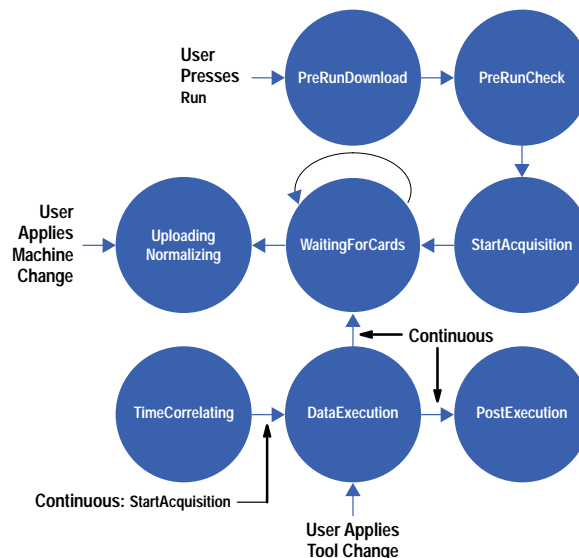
User Presses Run

PreRunDownload

PreRunCheck

User Applies Machine Change

Uploading Normalizing

WaitingForCards

StartAcquisition

Continuous

TimeCorrelating

DataExecution

PostExecution

Continuous: StartAcquisition

User Applies Tool Change